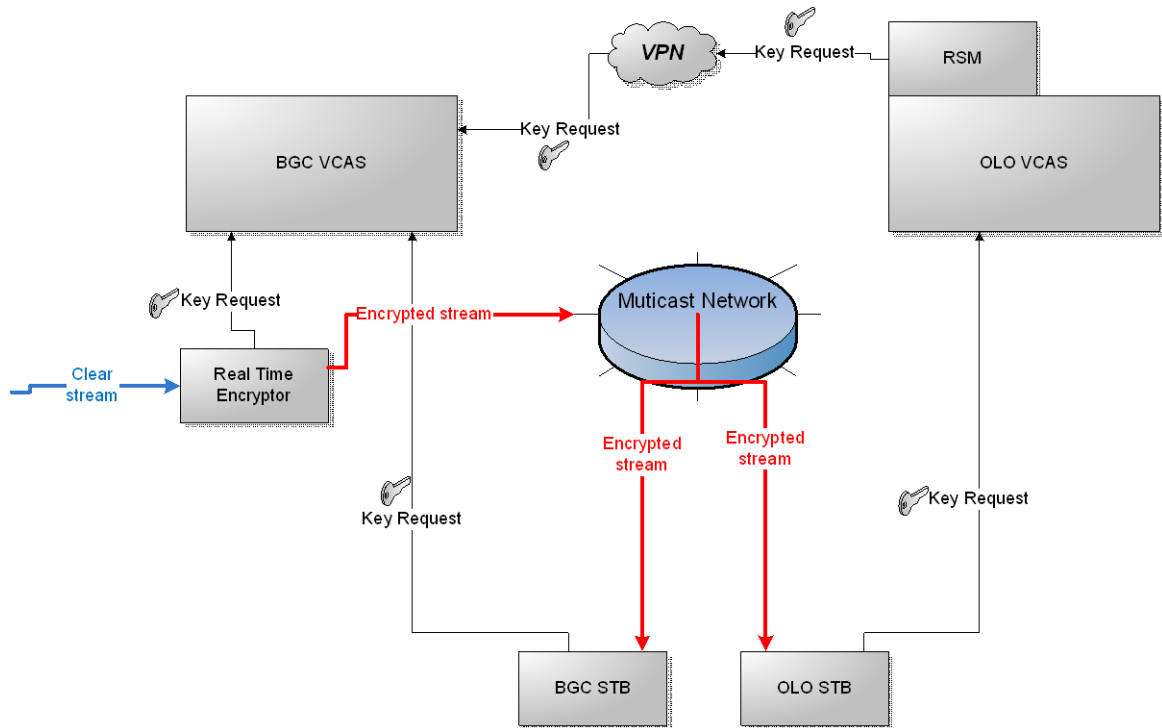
VPN

Key Request

RSM

Key Request

BGC VCAS

OLO VCAS

Muticast Network

Key Request

Encrypted stream

Clear stream

Real Time Encryptor

Encrypted stream

Encrypted stream

Key Request

Key Request

BGC STB

OLO STB